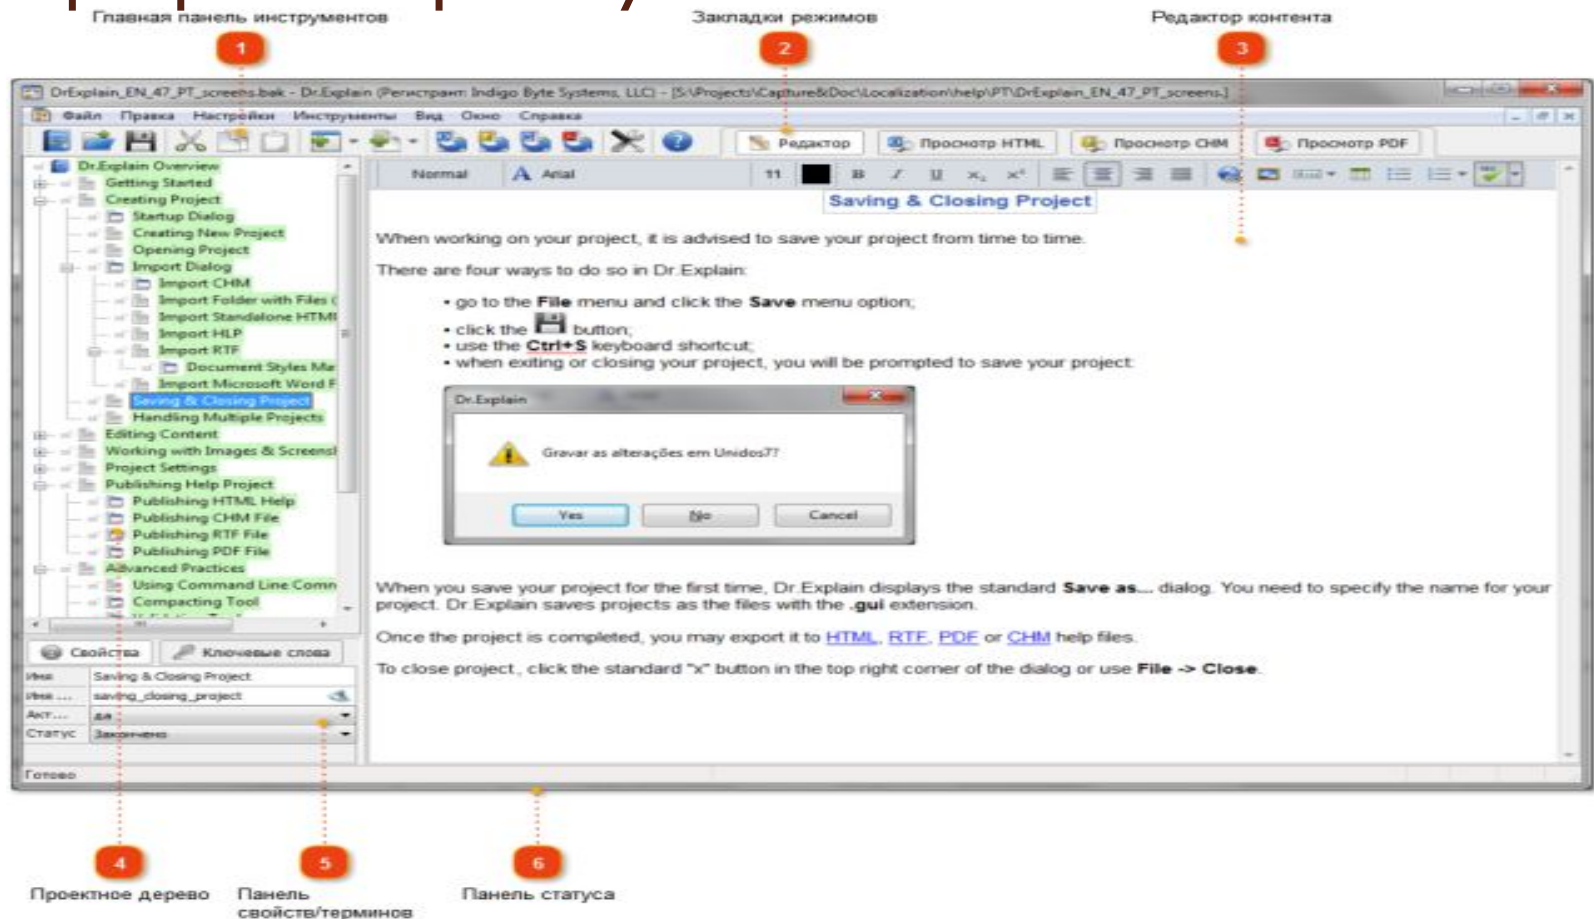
Главная панель инструментов

1

Закладки режимов

2

Редактор контента

3

DrExplain_EN_47_PT_screens.bak - Dr.Explain (Регистрант: Indigo Byte Systems, LLC) - [S:\Projects\Capture&Doc\Localization\help\PT\DrExplain_EN_47_PT_screens.]

Файл Правка Настройки Инструменты Вид Окно Справка

Редактор Просмотр HTML Просмотр CHM Просмотр PDF

Dr.Explain Overview
Getting Started
Creating Project
Startup Dialog
Creating New Project
Opening Project
Import Dialog
Import CHM
Import Folder with Files
Import Standalone HTML
Import HLP
Import RTF
Document Styles Ma
Import Microsoft Word F
Saving & Closing Project
Handling Multiple Projects
Editing Content
Working with Images & Screens
Project Settings
Publishing Help Project
Publishing HTML Help
Publishing CHM File
Publishing RTF File
Publishing PDF File
Advanced Practices
Using Command Line Comm
Compacting Tool

Свойства Ключевые слова

| Имя | Saving & Closing Project |
|---|---|
| Имя ... | saving_closing_project |
| Акт... | да |
| Статус | Закончено |

Normal Arial 11 B I U

Saving & Closing Project

When working on your project, it is advised to save your project from time to time.

There are four ways to do so in Dr.Explain:

• go to the **File** menu and click the **Save** menu option;
• click the button;
• use the **Ctrl+S** keyboard shortcut;
• when exiting or closing your project, you will be prompted to save your project:

Dr.Explain

Gravar as alterações em Unidos7?

Yes No Cancel

When you save your project for the first time, Dr.Explain displays the standard **Save as...** dialog. You need to specify the name for your project. Dr.Explain saves projects as the files with the **.gui** extension.

Once the project is completed, you may export it to HTML, RTF, PDF or CHM help files.

To close project, click the standard "x" button in the top right corner of the dialog or use **File -> Close**.

Готово

4

Проектное дерево

5

Панель свойств/терминов

6

Панель статуса